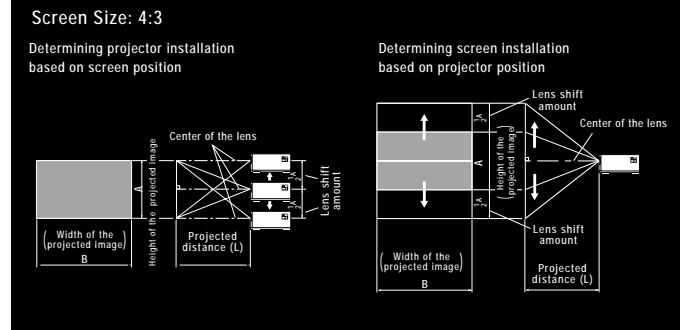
Screen Size: 4:3

Determining projector installation based on screen position

Center of the lens

Height of the projected image

A

$\frac{1}{2}A$

$\frac{1}{2}A$

Lens shift amount

(Width of the projected image)

B

Projected distance (L)

Determining screen installation based on projector position

Lens shift amount

Center of the lens

$\frac{1}{2}A$

A

(Height of the projected image)

$\frac{1}{2}A$

Lens shift amount

(Width of the projected image)

B

Projected distance (L)